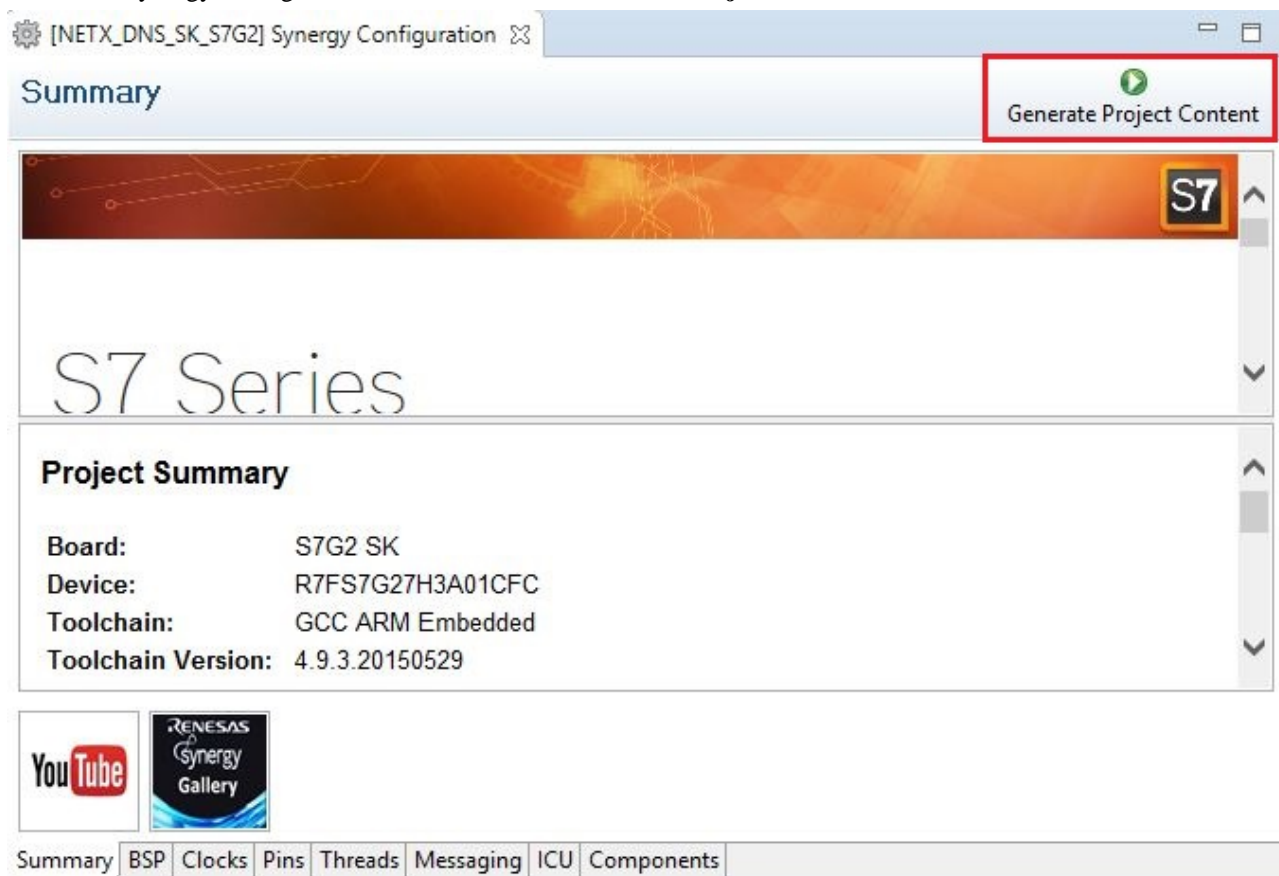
[NETX_DNS_SK_S7G2] Synergy Configuration

Summary

Generate Project Content

S7

S7 Series

Project Summary

| | |
|---|---|
| Board: | S7G2 SK |
| Device: | R7FS7G27H3A01CFC |
| Toolchain: | GCC ARM Embedded |
| Toolchain Version: | 4.9.3.20150529 |

YouTube

RENESAS Synergy Gallery

Summary | BSP | Clocks | Pins | Threads | Messaging | ICU | Components